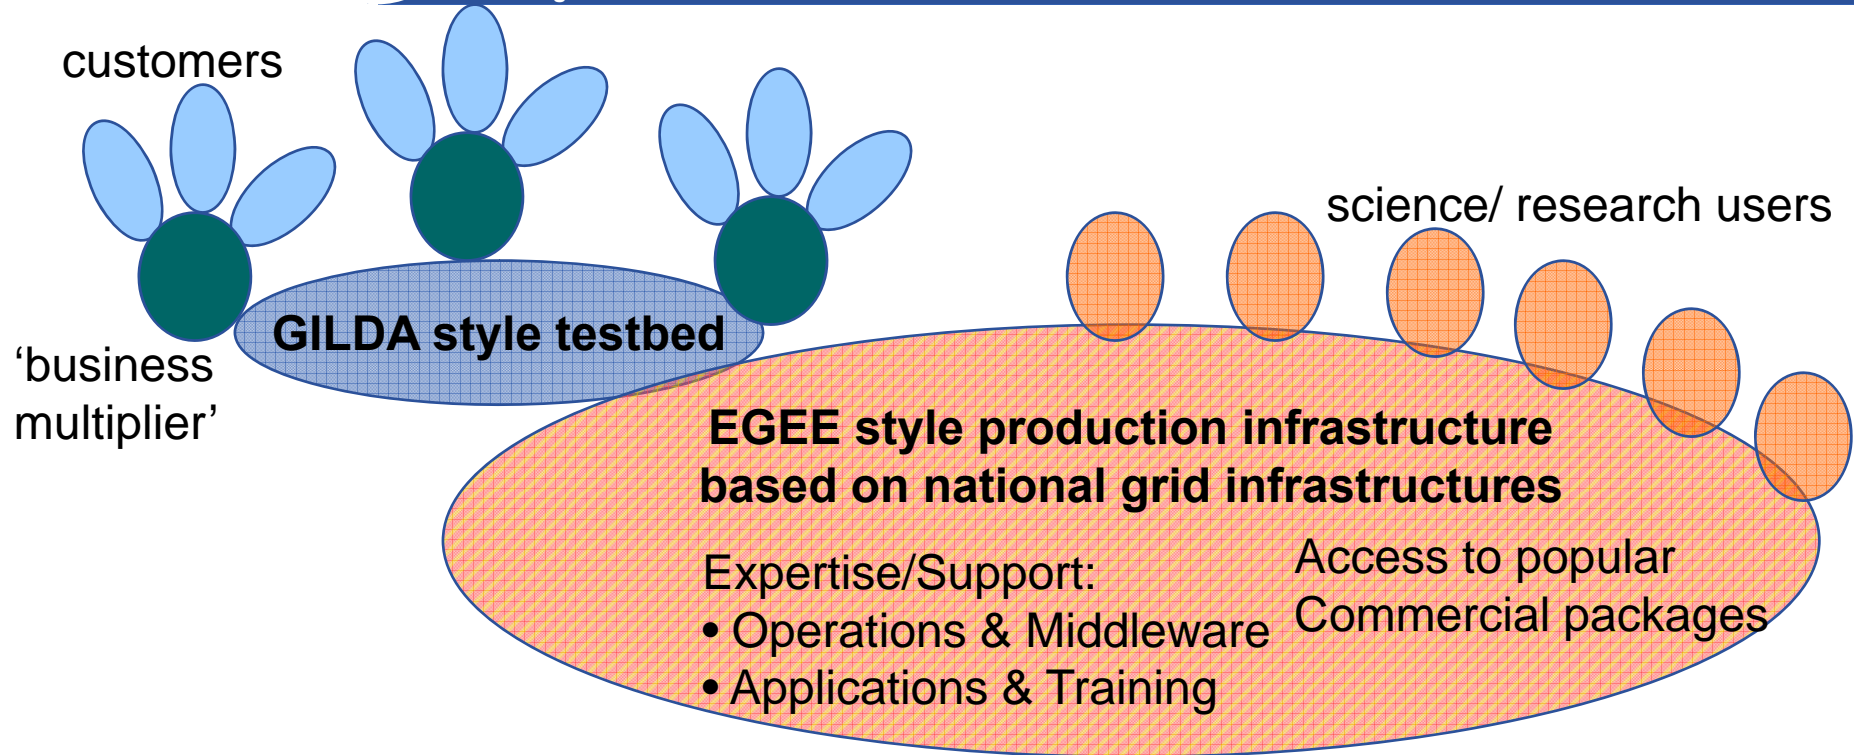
customers

science/ research users

GILDA style testbed

'business multiplier'

EGEE style production infrastructure based on national grid infrastructures

Expertise/Support:
• Operations & Middleware
• Applications & Training

Access to popular Commercial packages